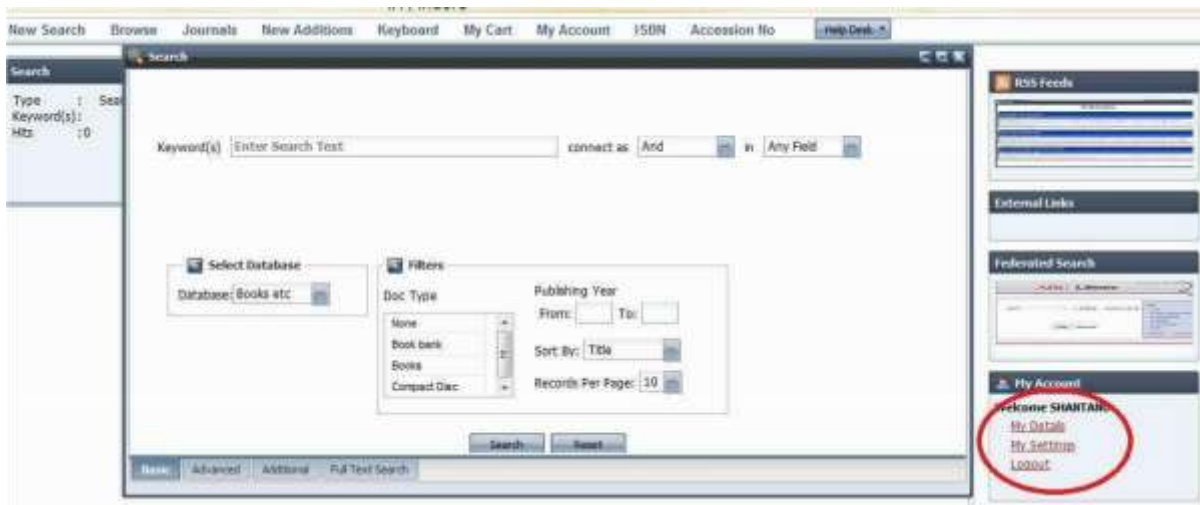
New Search Browse Journals New Additions Keyboard My Cart My Account ISBN Accession No Help Desk

Search

Type : Sea
Keyword(s):
Hits : 0

Search

Keyword(s) Enter Search Text connect as And in Any Field

Select Database
Database: Books etc

Filters
Doc Type
None
Book bank
Books
Compact Disc

Publishing Year
From: To:

Sort By: Title

Records Per Page: 10

Search Reset

Basic Advanced Additional Full Text Search

RSS Feeds

External Links

Federated Search

My Account
Welcome SHANTANU
My Details
My Settings
Logout